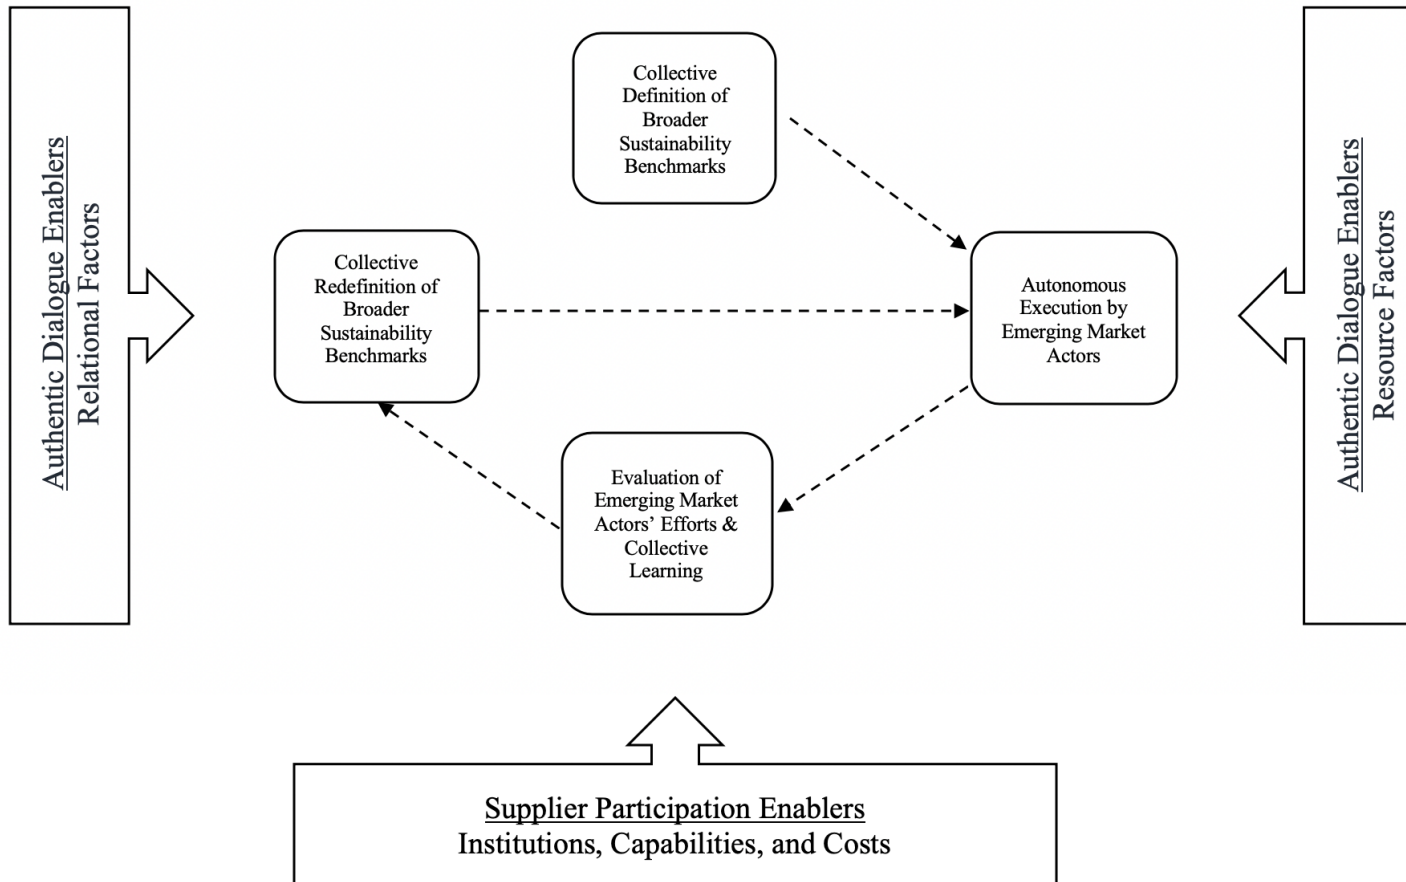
Authentic Dialogue Enablers
Relational Factors

Collective Definition of Broader Sustainability Benchmarks

Collective Redefinition of Broader Sustainability Benchmarks

Autonomous Execution by Emerging Market Actors

Evaluation of Emerging Market Actors' Efforts & Collective Learning

Authentic Dialogue Enablers
Resource Factors

Supplier Participation Enablers
Institutions, Capabilities, and Costs